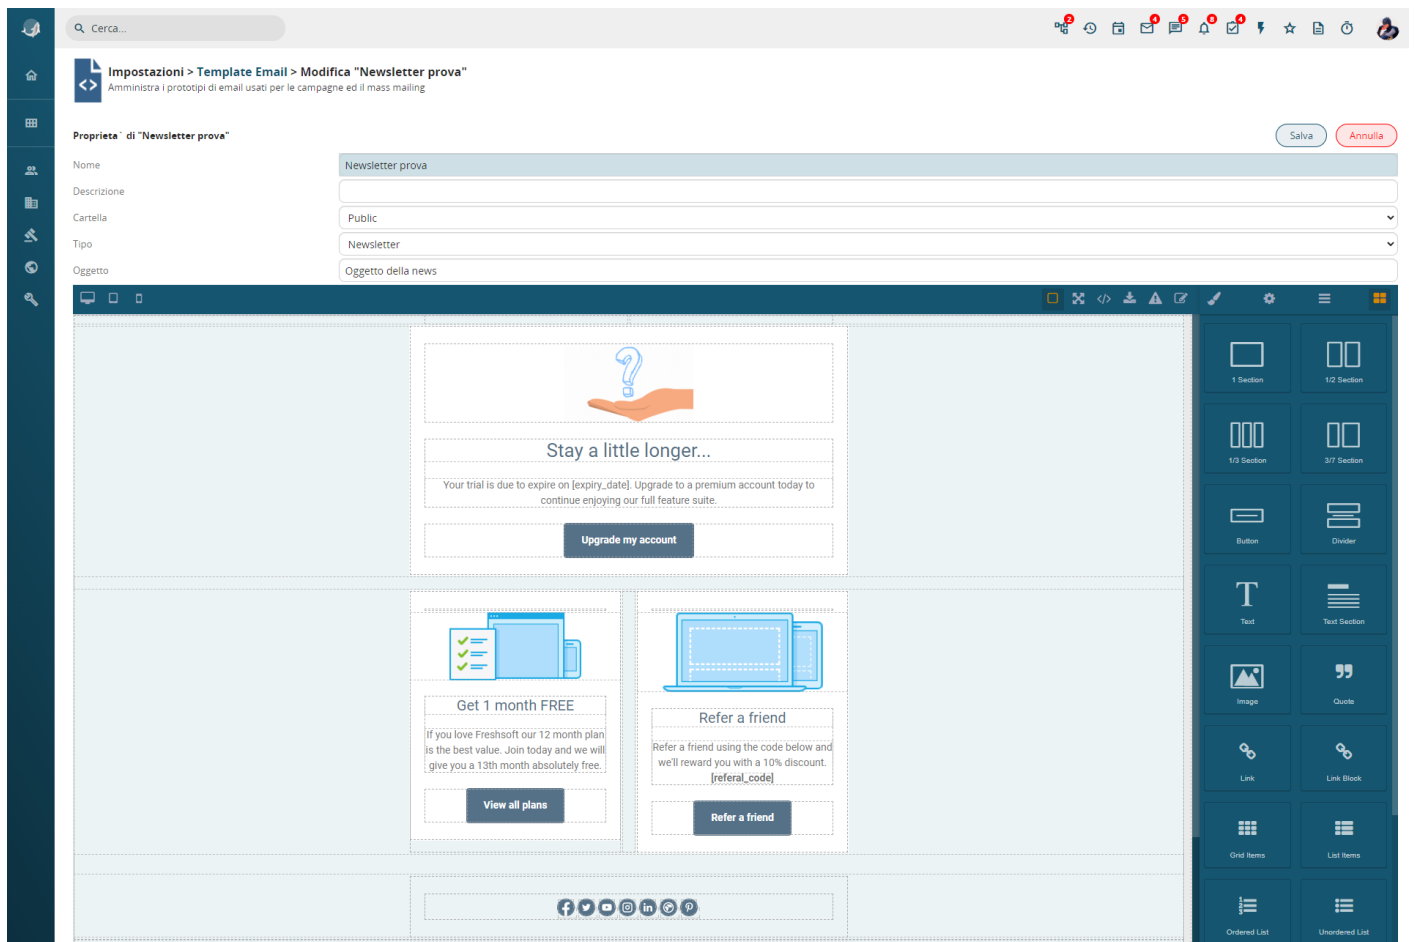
Cerca...

Impostazioni > Template Email > Modifica "Newsletter prova"
Amministra i prototipi di email usati per le campagne ed il mass mailing

Proprieta` di "Newsletter prova"

Salva Annulla

| | |
|---|---|
| Nome | Newsletter prova |
| Descrizione | |
| Cartella | Public |
| Tipo | Newsletter |
| Oggetto | Oggetto della news |

Stay a little longer...

Your trial is due to expire on [expiry_date]. Upgrade to a premium account today to continue enjoying our full feature suite.

Upgrade my account

Get 1 month FREE

If you love Freshsoft our 12 month plan is the best value. Join today and we will give you a 13th month absolutely free.

View all plans

Refer a friend

Refer a friend using the code below and we'll reward you with a 10% discount.
[referal_code]

Refer a friend

1 Section
1/2 Section
1/3 Section
3/7 Section
Button
Divider
Text
Text Section
Image
Quote
Link
Link Block
Grid Items
List Items
Ordered List
Unordered List